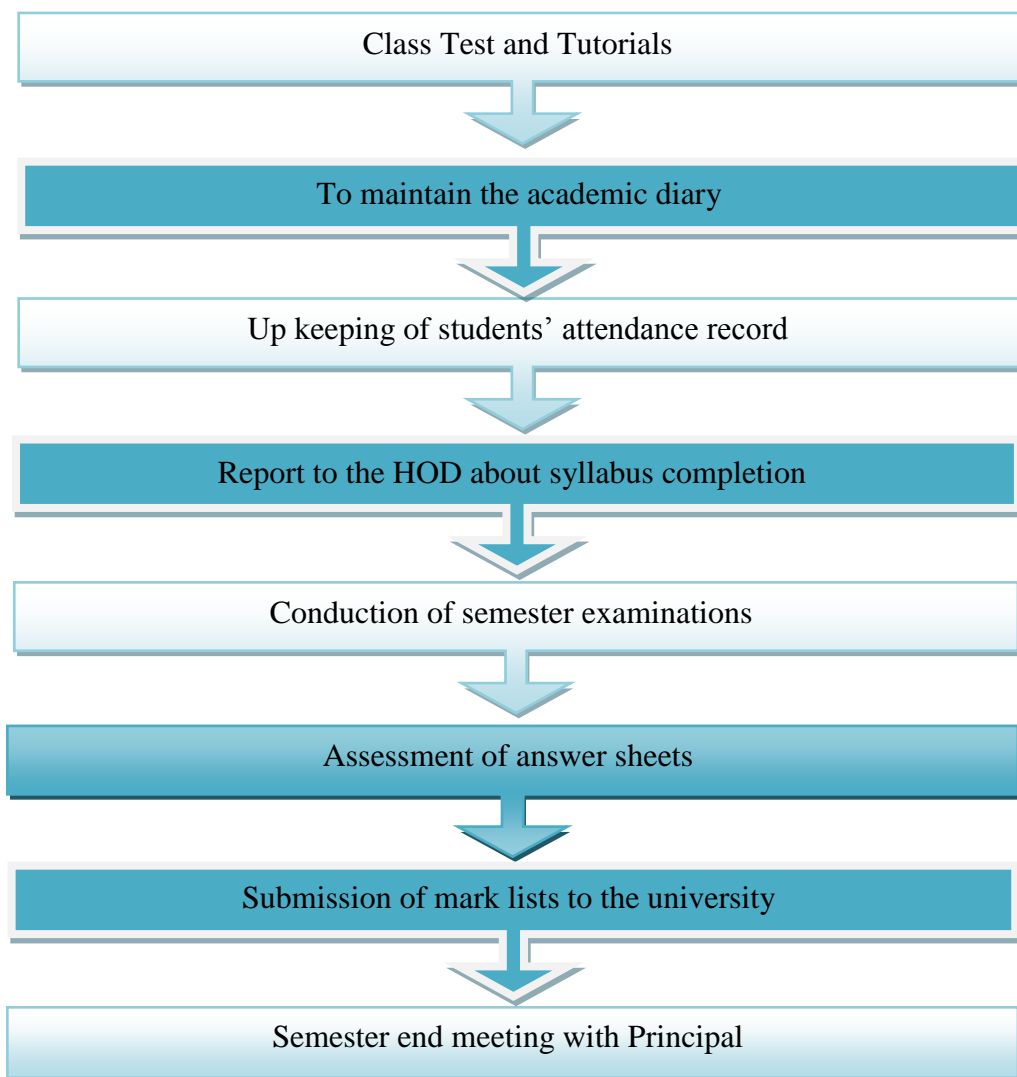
Class Test and Tutorials

To maintain the academic diary

Up keeping of students’ attendance record

Report to the HOD about syllabus completion

Conduction of semester examinations

Assessment of answer sheets

Submission of mark lists to the university

Semester end meeting with Principal